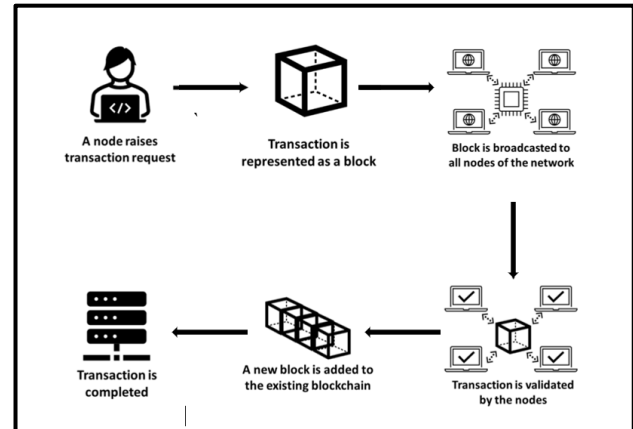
A node raises transaction request

Transaction is represented as a block

Block is broadcasted to all nodes of the network

Transaction is validated by the nodes

A new block is added to the existing blockchain

Transaction is completed